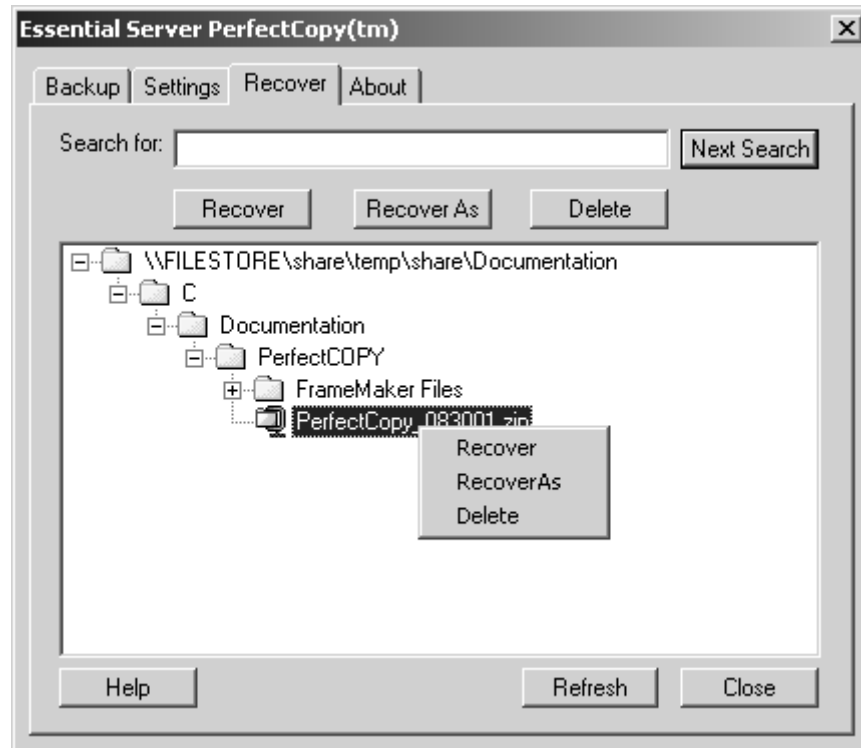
Essential Server PerfectCopy(tm)

×

Backup | Settings | Recover | About

Search for:

Next Search

Recover

Recover As

Delete

\\FILESTORE\share\temp\share\Documentation

C

Documentation

PerfectCOPY

FrameMaker Files

PerfectCopy_083001.zip

Recover

RecoverAs

Delete

Help

Refresh

Close